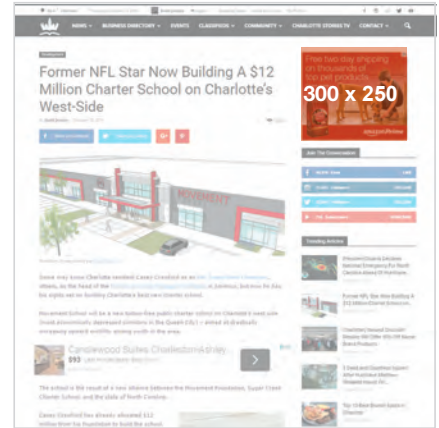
NEWS BUSINESS DIRECTORY EVENTS CLASSIFIEDS COMMUNITY CHARLOTTE STORIES TV CONTACT

Former NFL Star Now Building A $12 Million Charter School on Charlotte's West-Side

free two-day shipping on millions of top pet products
300 x 250
amazonPrime

Join The Conversation

Trending Articles

MOVEMENT

Candlewood Suites Charleston-Ashley
$93

Former NFL Star Now Building A $12 Million Charter School